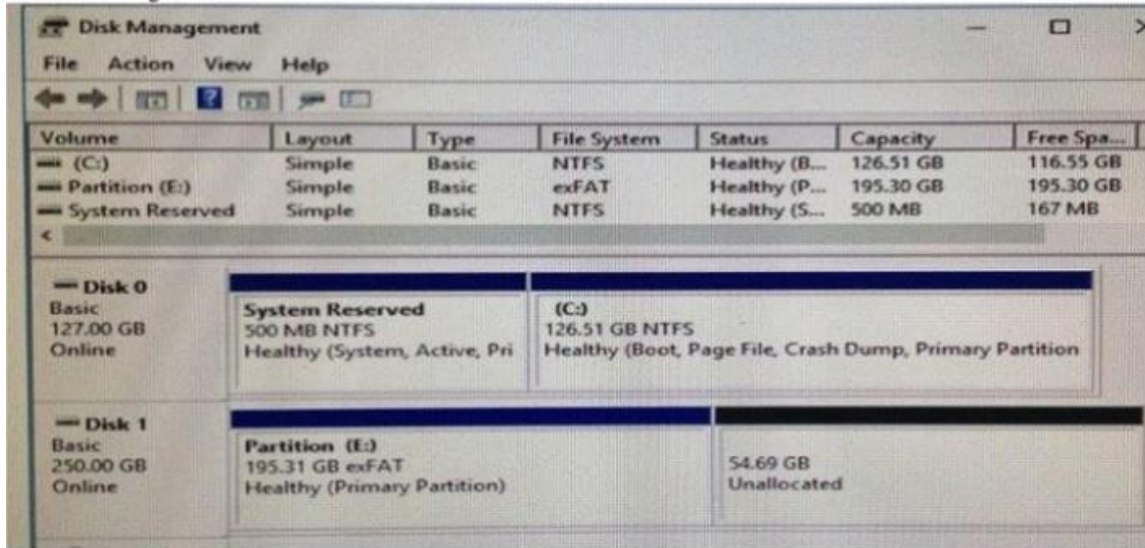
Disk Management

File Action View Help

| Volume | Layout | Type | File System | Status | Capacity | Free Spa... |
|---|---|---|---|---|---|---|
| (C:) | Simple | Basic | NTFS | Healthy (B... | 126.51 GB | 116.55 GB |
| Partition (E:) | Simple | Basic | exFAT | Healthy (P... | 195.30 GB | 195.30 GB |
| System Reserved | Simple | Basic | NTFS | Healthy (S... | 500 MB | 167 MB |

Disk 0
Basic
127.00 GB
Online

System Reserved
500 MB NTFS
Healthy (System, Active, Pri

(C:)
126.51 GB NTFS
Healthy (Boot, Page File, Crash Dump, Primary Partition

Disk 1
Basic
250.00 GB
Online

Partition (E:)
195.31 GB exFAT
Healthy (Primary Partition)

54.69 GB
Unallocated